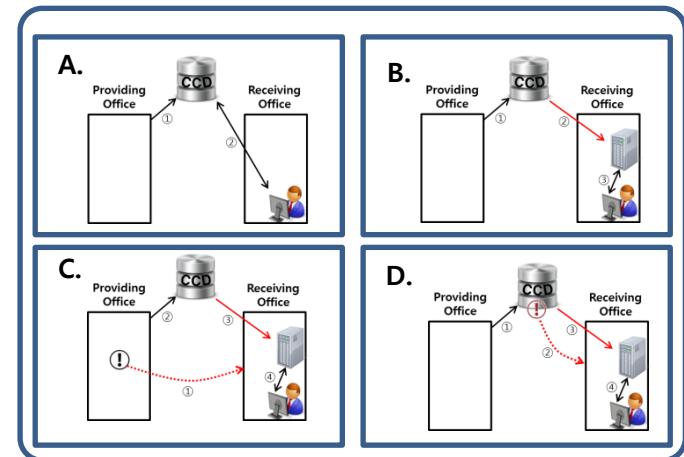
A.

CCD

Providing Office

Receiving Office

①

②

B.

CCD

Providing Office

Receiving Office

①

②

③

C.

CCD

Providing Office

Receiving Office

②

③

!

④

①

D.

CCD

Providing Office

Receiving Office

①

!

③

②

④